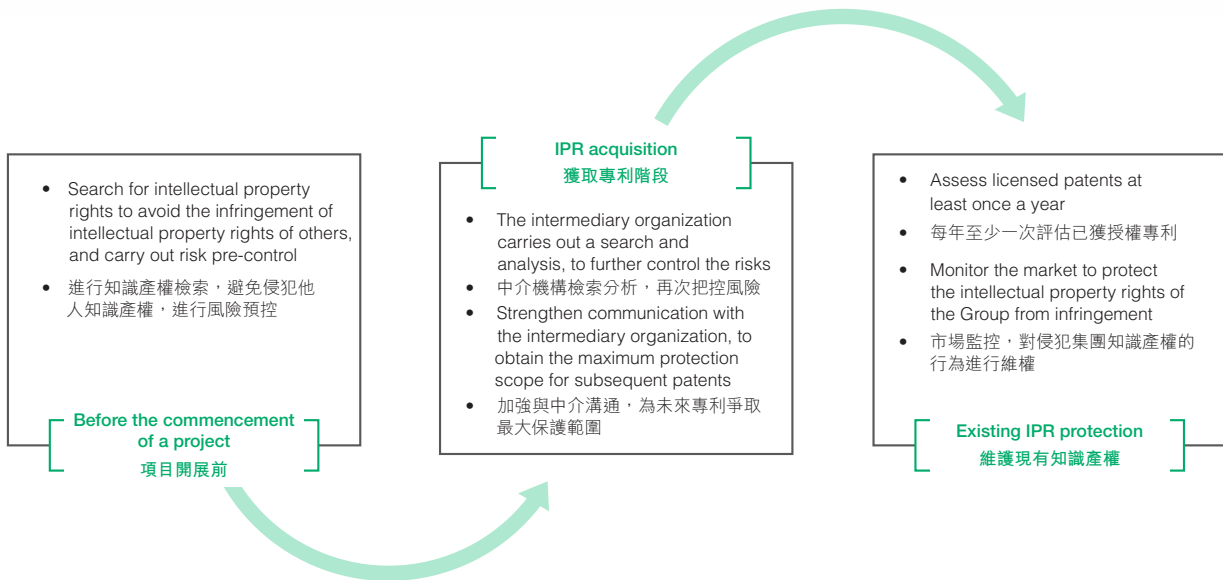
• Search for intellectual property rights to avoid the infringement of intellectual property rights of others, and carry out risk pre-control

• 進行知識產權檢索，避免侵犯他人知識產權，進行風險預控

Before the commencement of a project
項目開展前

IPR acquisition
獲取專利階段

• The intermediary organization carries out a search and analysis, to further control the risks

• 中介機構檢索分析，再次把控風險

• Strengthen communication with the intermediary organization, to obtain the maximum protection scope for subsequent patents

• 加強與中介溝通，為未來專利爭取最大保護範圍

• Assess licensed patents at least once a year

• 每年至少一次評估已獲授權專利

• Monitor the market to protect the intellectual property rights of the Group from infringement

• 市場監控，對侵犯集團知識產權的行為進行維權

Existing IPR protection
維護現有知識產權